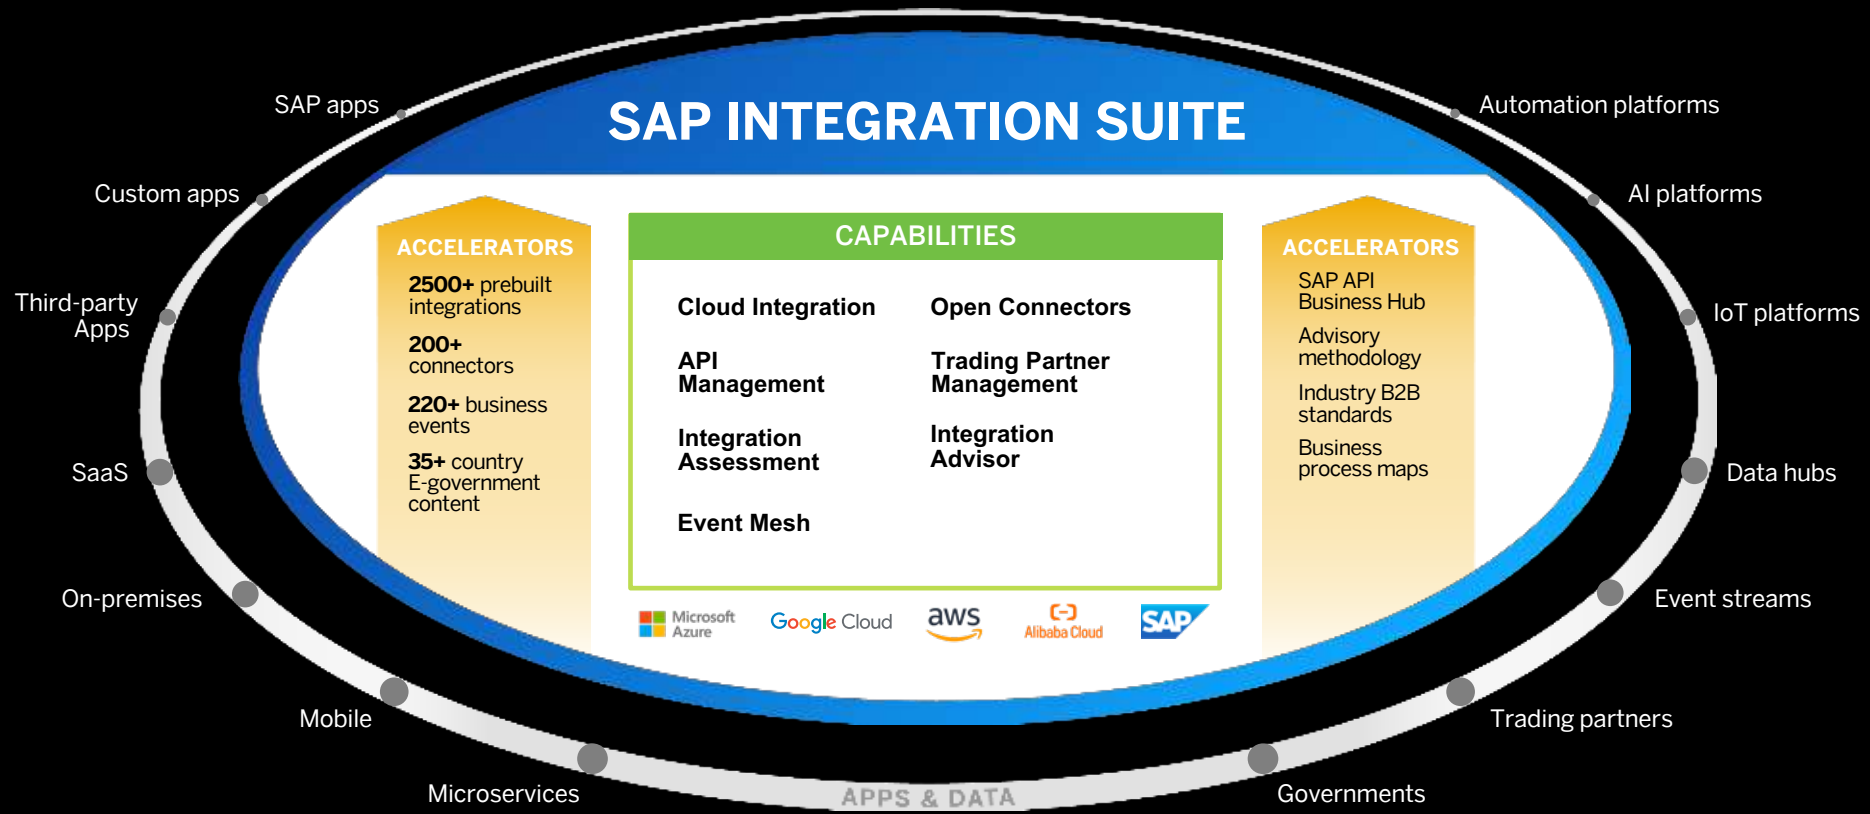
SAP apps

Automation platforms

Custom apps

AI platforms

Third-party Apps

IoT platforms

SaaS

Data hubs

On-premises

Event streams

Mobile

Trading partners

Microservices

Governments

APPS & DATA

SAP INTEGRATION SUITE

ACCELERATORS

2500+ prebuilt integrations

200+ connectors

220+ business events

35+ country E-government content

CAPABILITIES

Cloud Integration

Open Connectors

API Management

Trading Partner Management

Integration Assessment

Integration Advisor

Event Mesh

Microsoft Azure

Google Cloud

aws

Alibaba Cloud

SAP

ACCELERATORS

SAP API Business Hub

Advisory methodology

Industry B2B standards

Business process maps